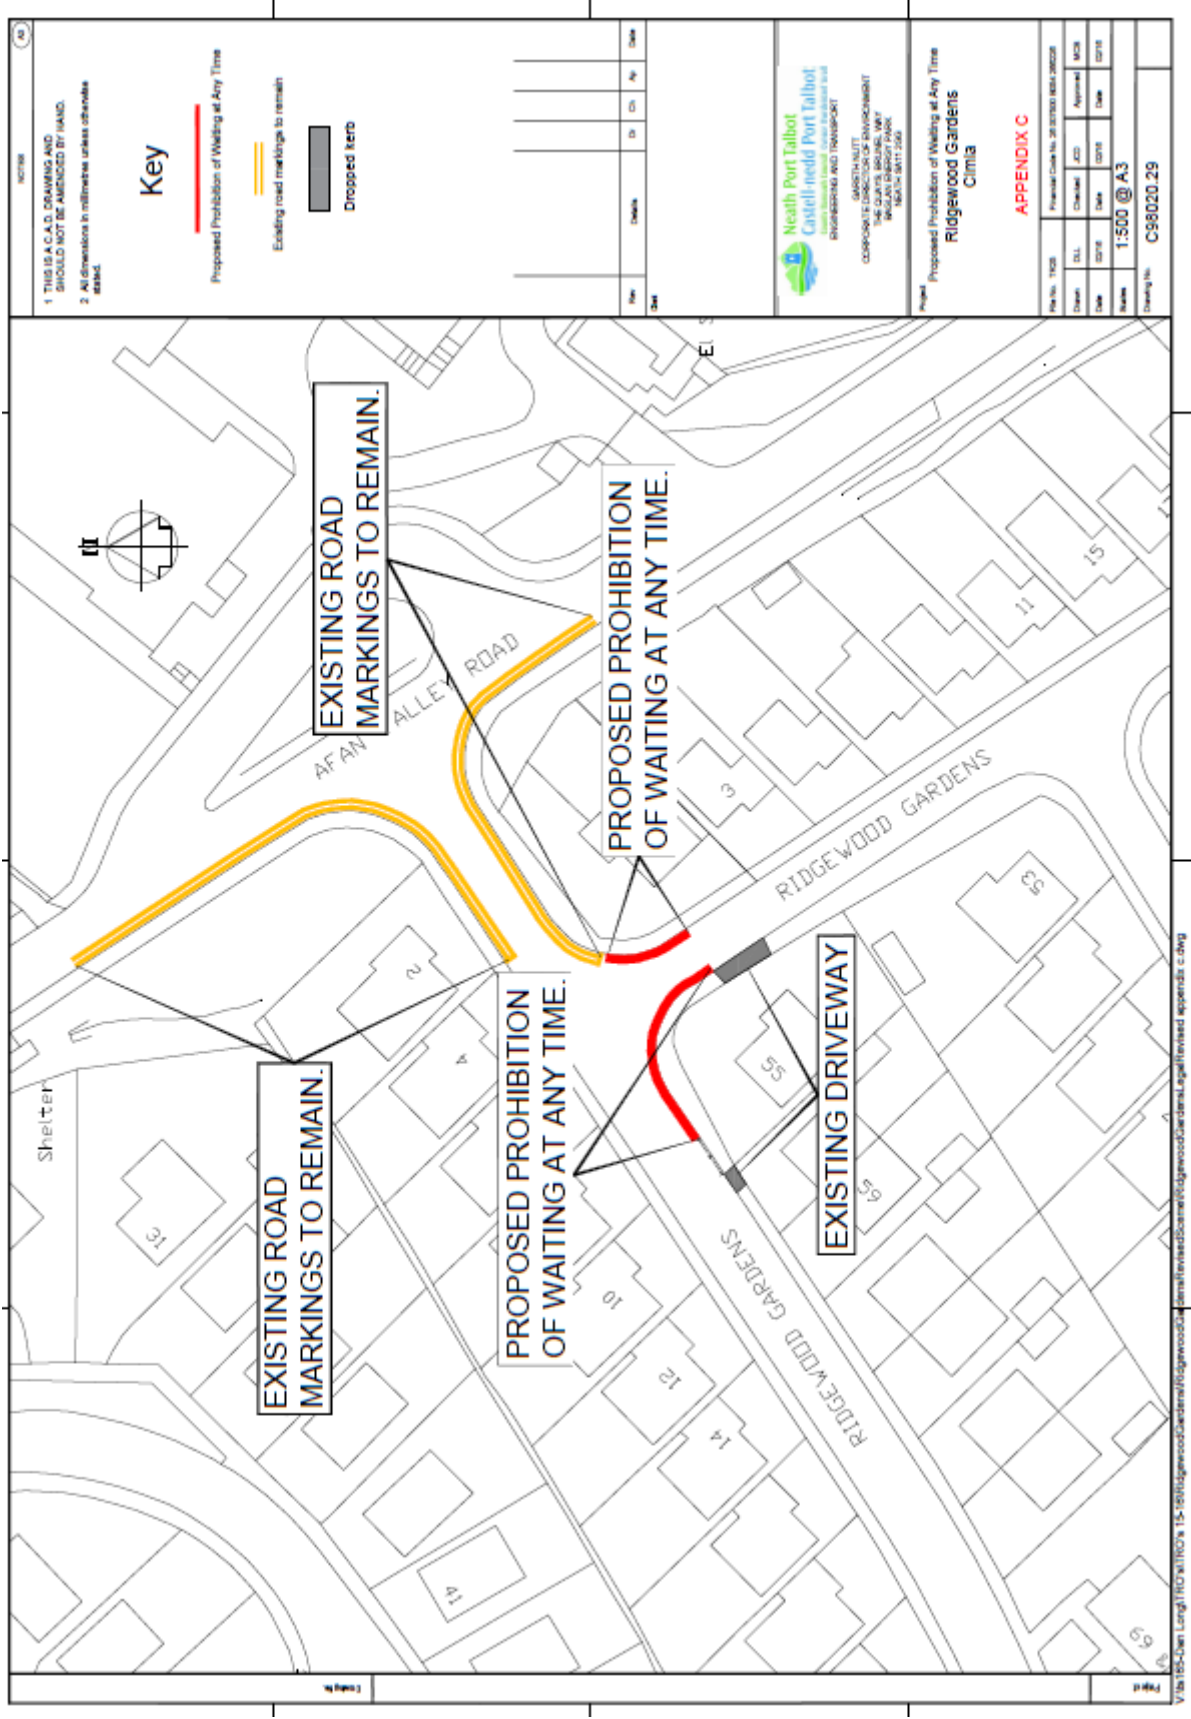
NOTES

1. THIS IS A C.A.D. DRAWING AND SHOULD NOT BE AMENDED BY HAND.
2. All dimensions in millimetres unless otherwise stated.

Key

Proposed Prohibition of Waiting at Any Time

Existing road markings to remain

Dropped kerb

Rev | Details | Dr | Ch | Ap | Date

Neath Port Talbot
Castell-nedd Port Talbot
ENGINEERING AND TRANSPORT

CORPORATE DIRECTOR OF ENVIRONMENT
THE QUAYS, BRUNEL WAY
BAGLAN ENERGY PARK
NEATH SA11 2GG

Project
Proposed Prohibition of Waiting at Any Time
Ridgewood Gardens
Cimla

APPENDIX C

Drawn DLL | Checked JCD | Approved MCB
Date 02/16 | Date 02/16 | Date 02/16
Scales 1:500 @ A3
Drawing No. C98020.29

EXISTING ROAD MARKINGS TO REMAIN.

PROPOSED PROHIBITION OF WAITING AT ANY TIME.

AFAN VALLEY ROAD

RIDGEWOOD GARDENS

EXISTING DRIVEWAY

PROPOSED PROHIBITION OF WAITING AT ANY TIME.

EXISTING ROAD MARKINGS TO REMAIN.

Shelter

RIDGEWOOD GARDENS

3
11
15
2
4
53
55
59
10
12
14
31
41
69

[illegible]